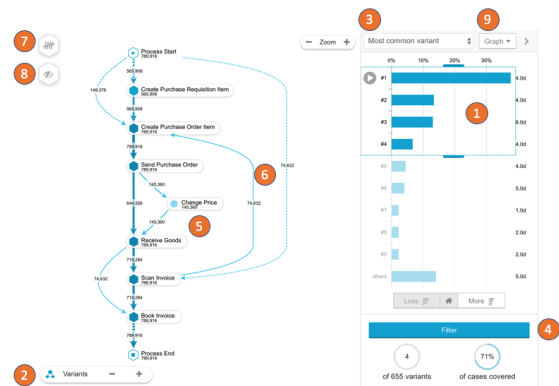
7

8

Process Start
789,916

565,908

149,376

Create Purchase Requisition Item
565,908

565,908

Create Purchase Order Item
789,916

789,916

Send Purchase Order
789,916

145,360

Change Price
145,360

944,556

145,360

74,632

74,632

6

5

Receive Goods
789,916

715,284

74,632

Scan Invoice
789,916

715,284

Book Invoice
789,916

789,916

Process End
789,916

2

Variants − +

− Zoom +

3

Most common variant

9

Graph

0% 10% 20% 30%

#1 4.0d

#2 4.0d

#3 5.0d

#4 4.0d

1

#5 4.0d

#6 5.0d

#7 1.0d

#8 2.0d

#9 2.0d

others 5.0d

Less More

4

Filter

4
of 655 variants

71%
of cases covered